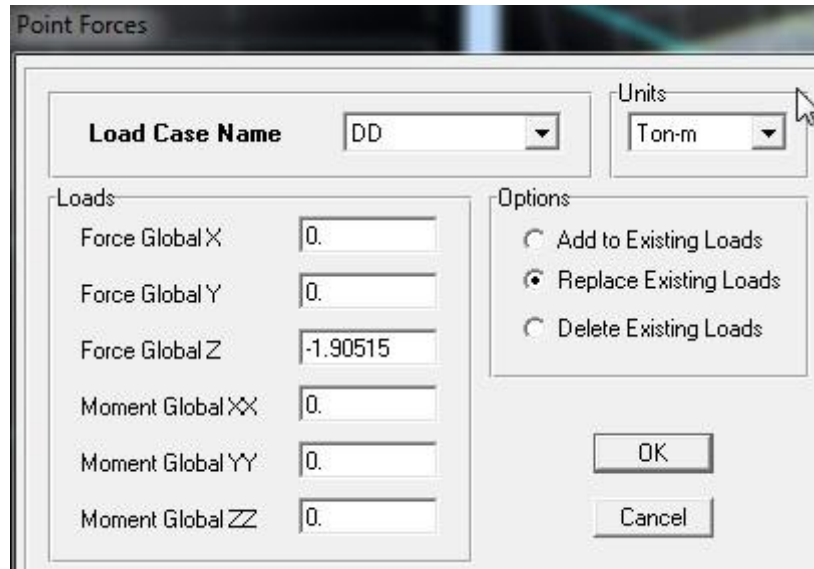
Point Forces

Load Case Name
DD

Units
Ton-m

Loads
Force Global X
0.
Force Global Y
0.
Force Global Z
-1.90515
Moment Global XX
0.
Moment Global YY
0.
Moment Global ZZ
0.

Options
Add to Existing Loads
Replace Existing Loads
Delete Existing Loads

OK
Cancel